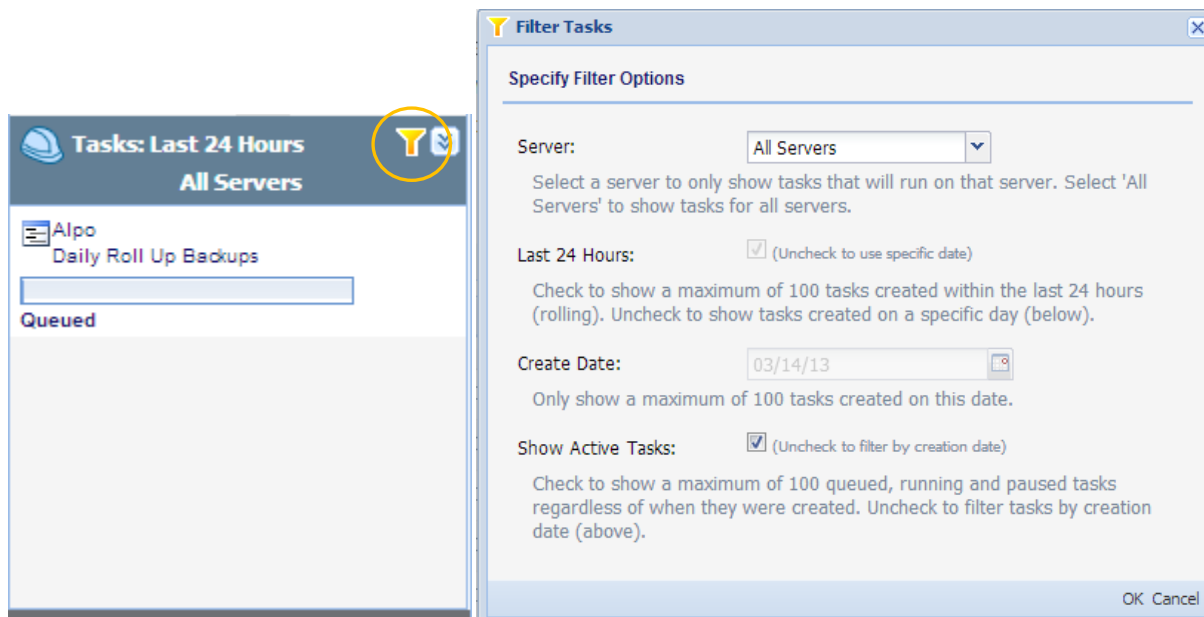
Tasks: Last 24 Hours
All Servers

Alpo
Daily Roll Up Backups

Queued

Filter Tasks

Specify Filter Options

Server: All Servers

Select a server to only show tasks that will run on that server. Select 'All Servers' to show tasks for all servers.

Last 24 Hours: (Uncheck to use specific date)

Check to show a maximum of 100 tasks created within the last 24 hours (rolling). Uncheck to show tasks created on a specific day (below).

Create Date: 03/14/13

Only show a maximum of 100 tasks created on this date.

Show Active Tasks: (Uncheck to filter by creation date)

Check to show a maximum of 100 queued, running and paused tasks regardless of when they were created. Uncheck to filter tasks by creation date (above).

OK Cancel